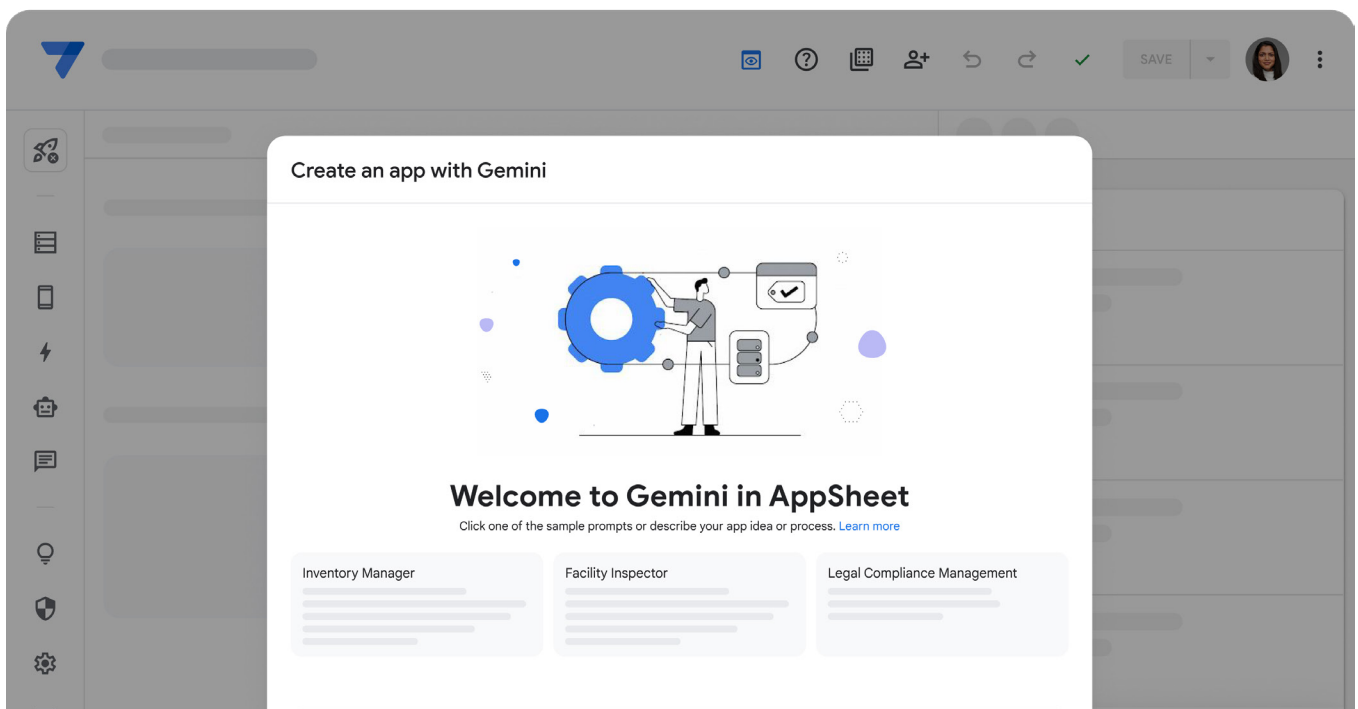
SAVE

Create an app with Gemini

Welcome to Gemini in AppSheet

Click one of the sample prompts or describe your app idea or process. Learn more

Inventory Manager

Facility Inspector

Legal Compliance Management